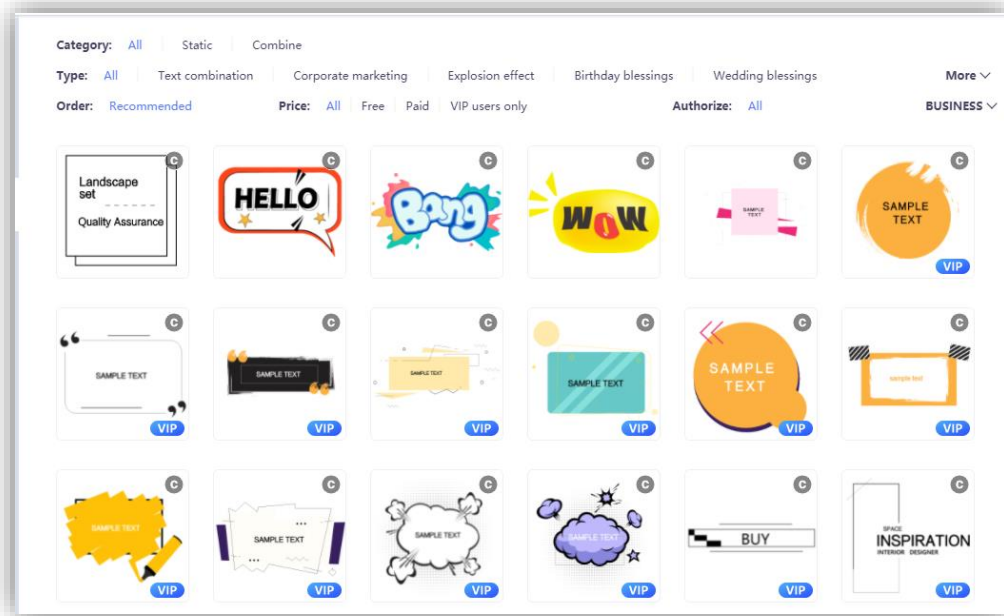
Category: All Static Combine

Type: All Text combination Corporate marketing Explosion effect Birthday blessings Wedding blessings More

Order: Recommended Price: All Free Paid VIP users only Authorize: All BUSINESS

C Landscape set Quality Assurance

C HELLO

C Bang

C WOW

C SAMPLE TEXT

C SAMPLE TEXT VIP

C SAMPLE TEXT VIP

C SAMPLE TEXT VIP

C SAMPLE TEXT VIP

C SAMPLE TEXT VIP

C SAMPLE TEXT VIP

C sample text VIP

C SAMPLE TEXT VIP

C SAMPLE TEXT VIP

C SAMPLE TEXT VIP

C SAMPLE TEXT VIP

C BUY VIP

C SPACE INSPIRATION INTERIOR DESIGNER VIP